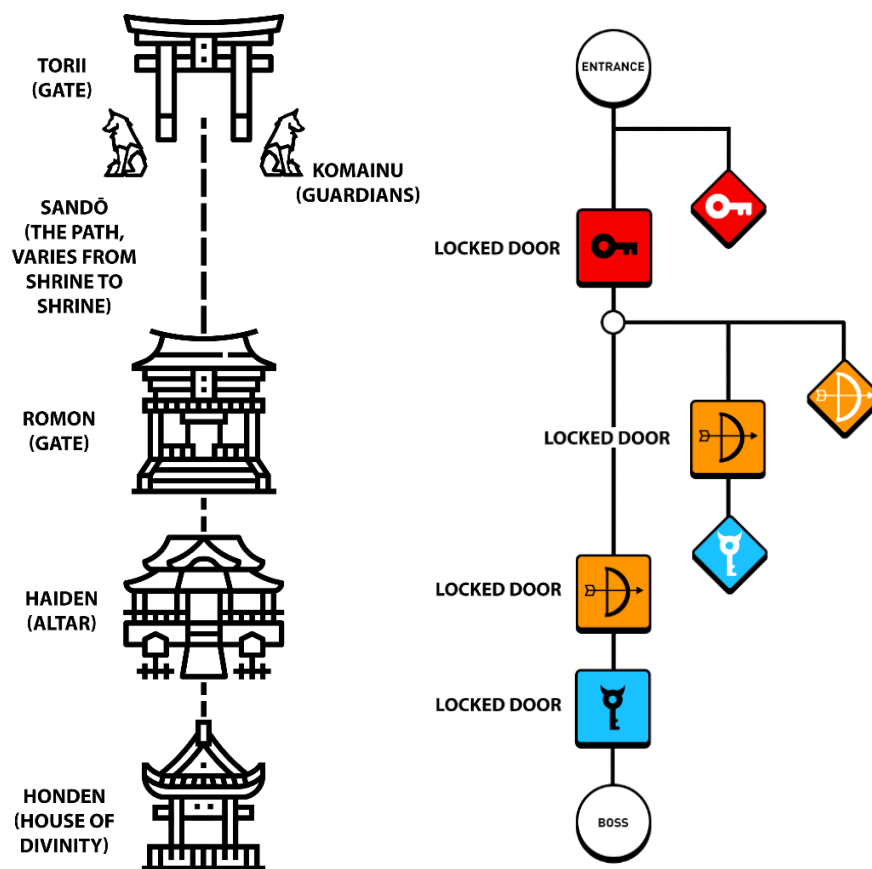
TORII (GATE)

KOMAINU (GUARDIANS)

SANDŌ (THE PATH, VARIES FROM SHRINE TO SHRINE)

ROMON (GATE)

HAIDEN (ALTAR)

HONDEN (HOUSE OF DIVINITY)

ENTRANCE

LOCKED DOOR

LOCKED DOOR

LOCKED DOOR

LOCKED DOOR

BOSS